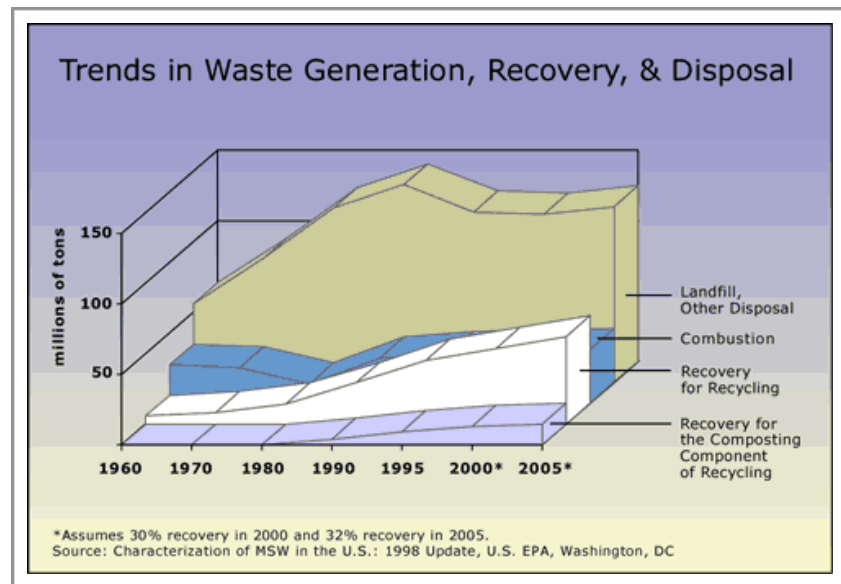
Trends in Waste Generation, Recovery, & Disposal

150

100

50

millions of tons

1960 1970 1980 1990 1995 2000* 2005*

Landfill, Other Disposal

Combustion

Recovery for Recycling

Recovery for the Composting Component of Recycling

*Assumes 30% recovery in 2000 and 32% recovery in 2005.
Source: Characterization of MSW in the U.S.: 1998 Update, U.S. EPA, Washington, DC